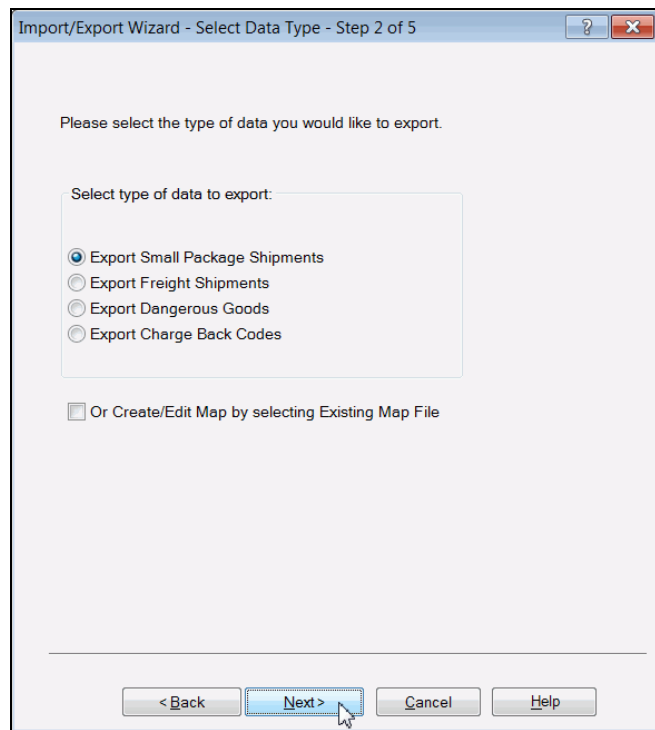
Import/Export Wizard - Select Data Type - Step 2 of 5

?

Please select the type of data you would like to export.

Select type of data to export:

Export Small Package Shipments
Export Freight Shipments
Export Dangerous Goods
Export Charge Back Codes

Or Create/Edit Map by selecting Existing Map File

< Back
Next >
Cancel
Help